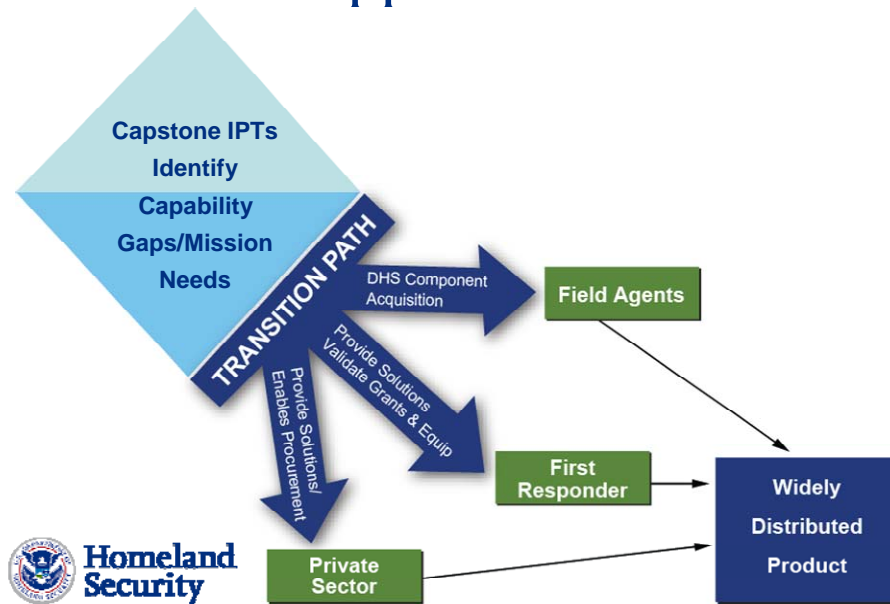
Capstone IPTs Identify Capability Gaps/Mission Needs

TRANSITION PATH

DHS Component Acquisition

Provide Solutions Validate Grants & Equip

Provide Solutions/ Enables Procurement

Field Agents

First Responder

Private Sector

Widely Distributed Product

Homeland Security